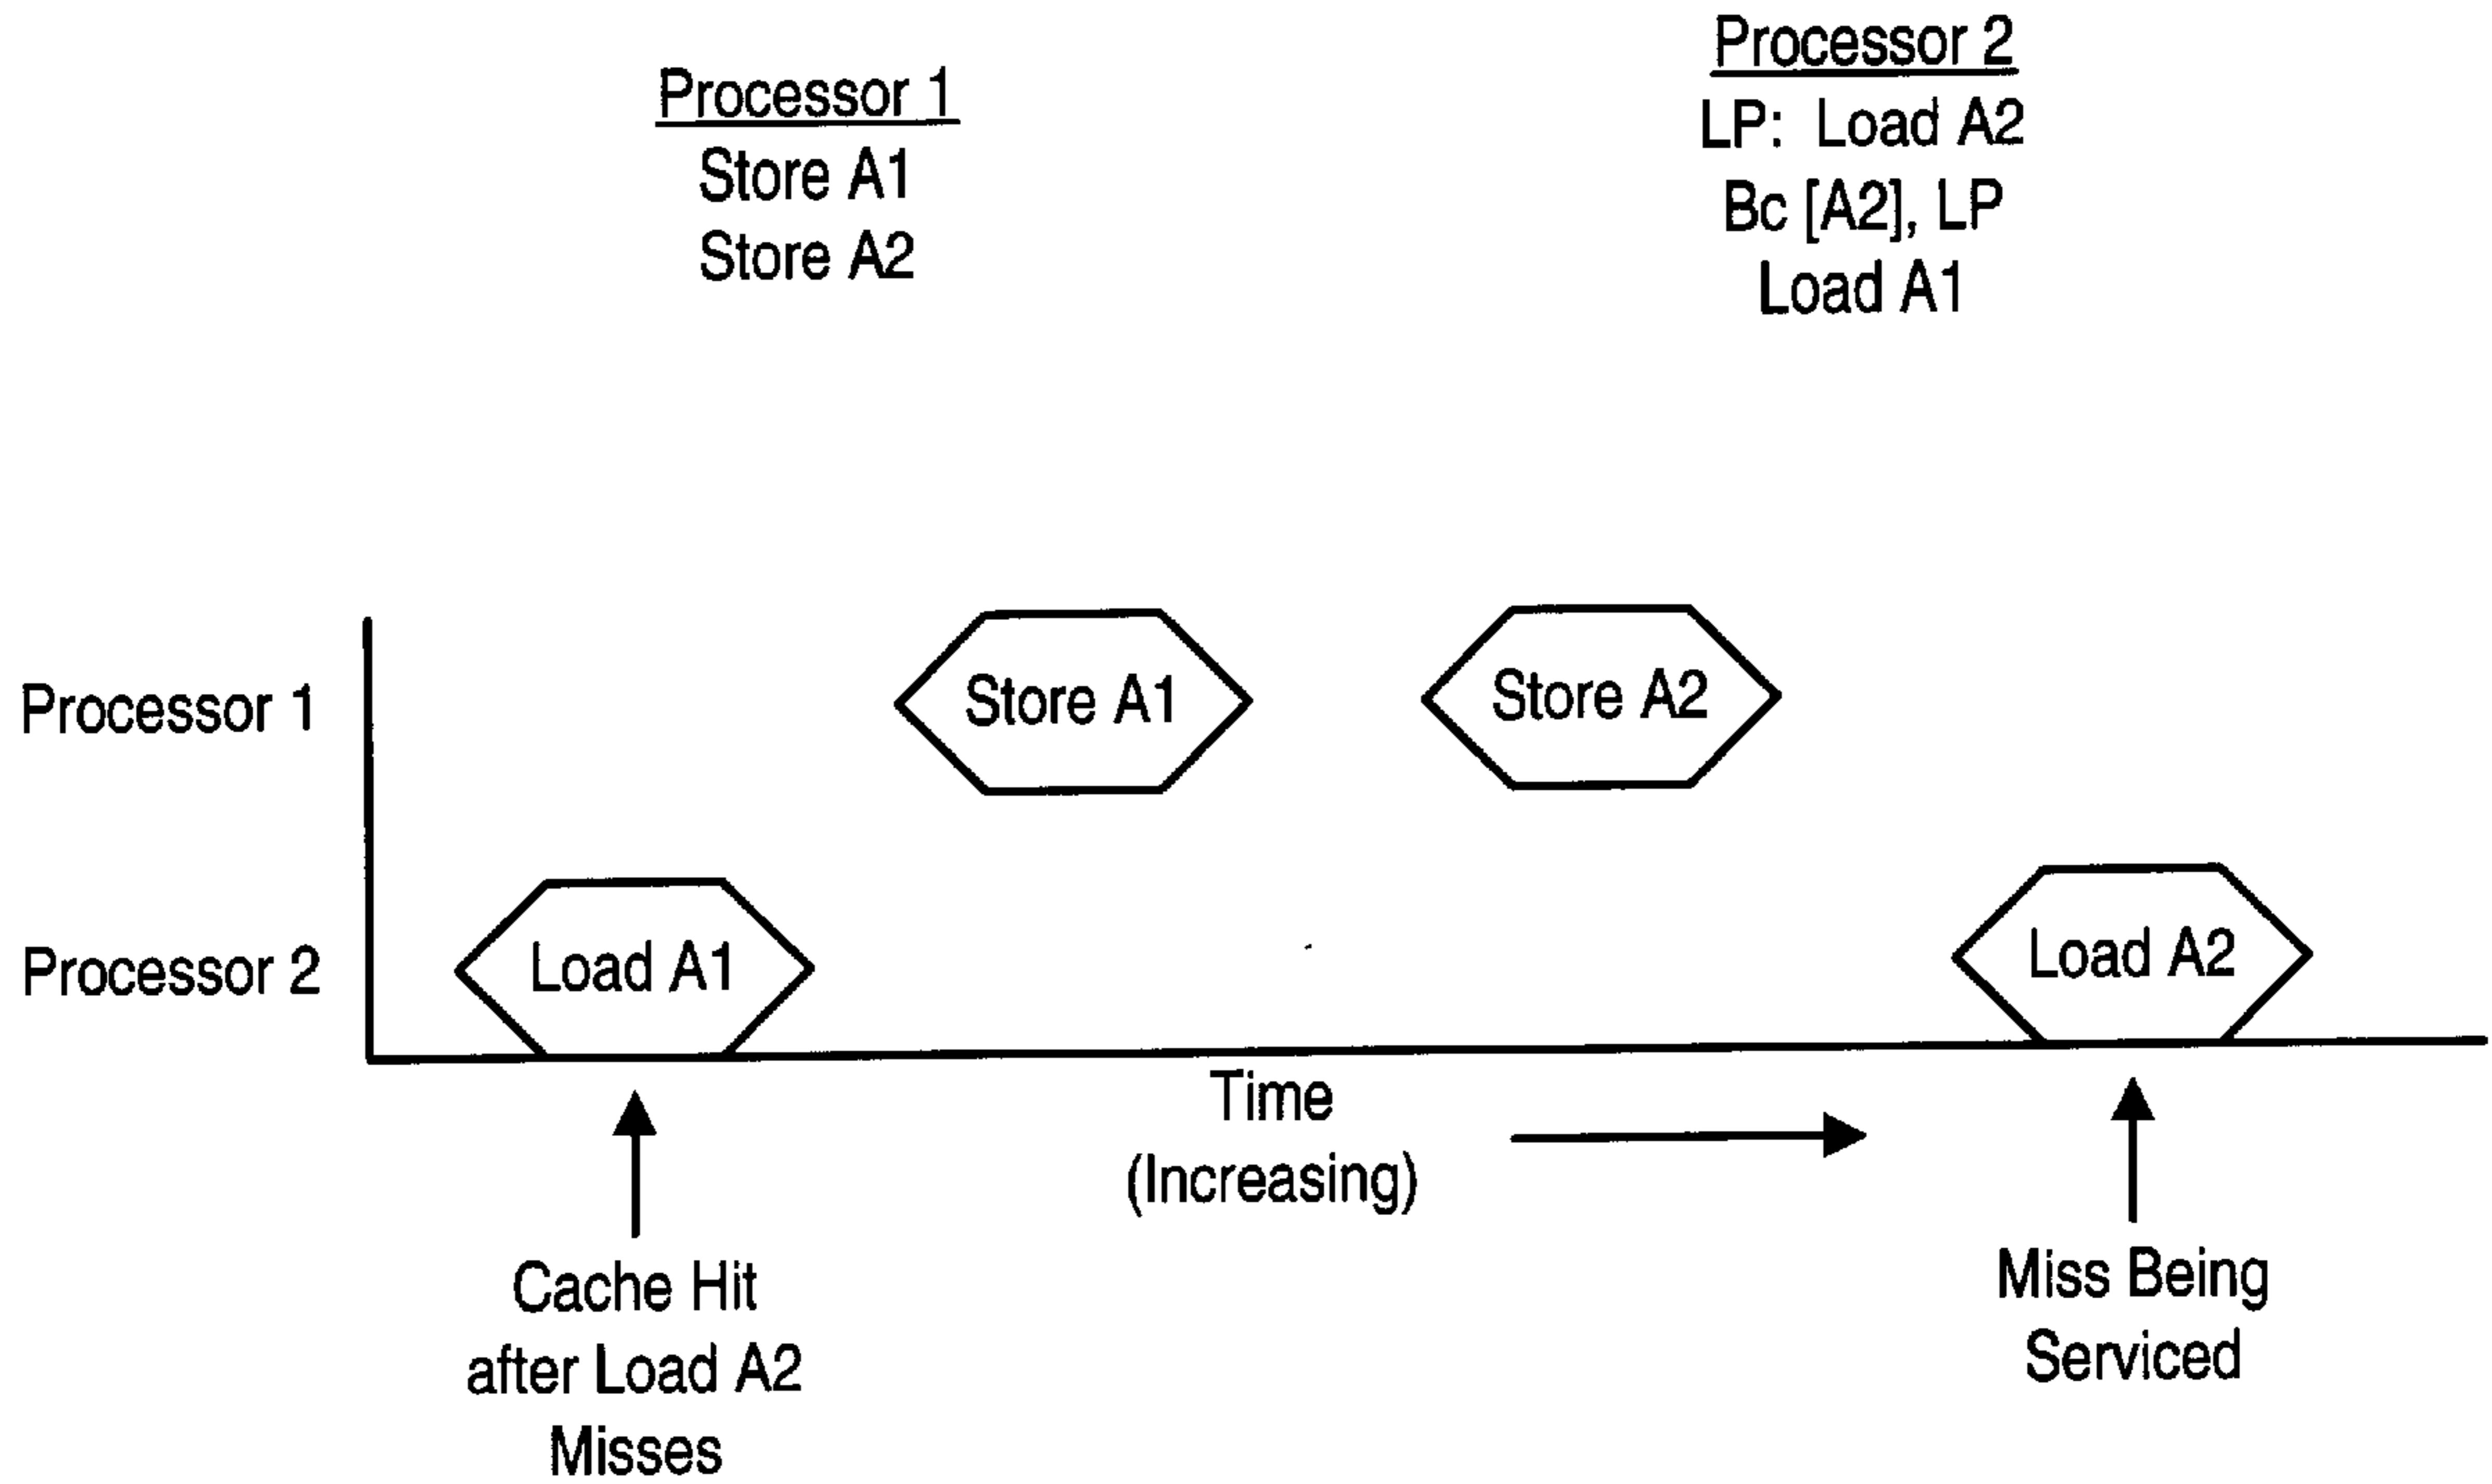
Processor 1
Store A1
Store A2

Processor 2
LP: Load A2
Bc [A2], LP
Load A1

Processor 1

Store A1

Store A2

Processor 2

Load A1

Load A2

Time
(Increasing)

Cache Hit
after Load A2
Misses

Miss Being
Serviced